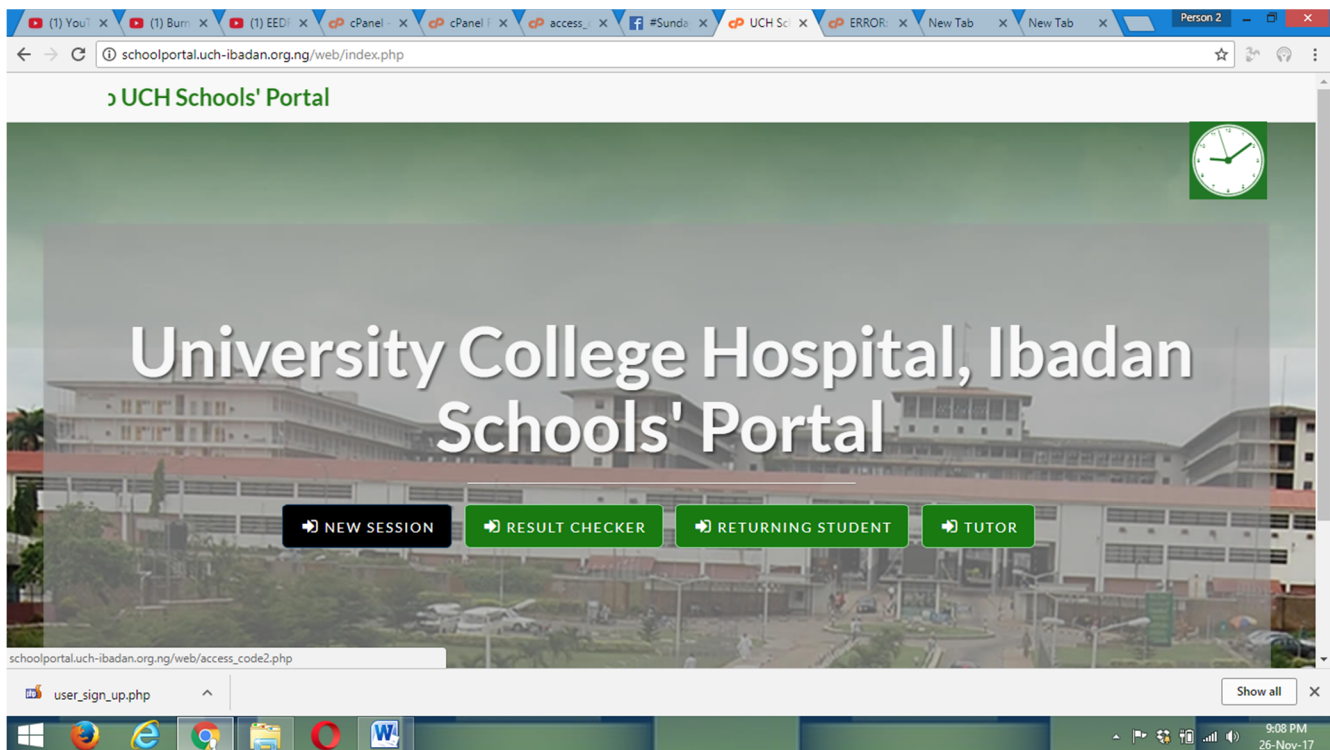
(1) YouT ×
(1) Burn ×
(1) EED ×
cPanel ×
cPanel ×
access ×
#Sunda ×
UCH Sc ×
ERROR ×
New Tab ×
New Tab ×
Person 2

schoolportal.uch-ibadan.org.ng/web/index.php

UCH Schools' Portal

University College Hospital, Ibadan Schools' Portal

NEW SESSION
RESULT CHECKER
RETURNING STUDENT
TUTOR

schoolportal.uch-ibadan.org.ng/web/access_code2.php

user_sign_up.php

Show all

9:08 PM
26-Nov-17